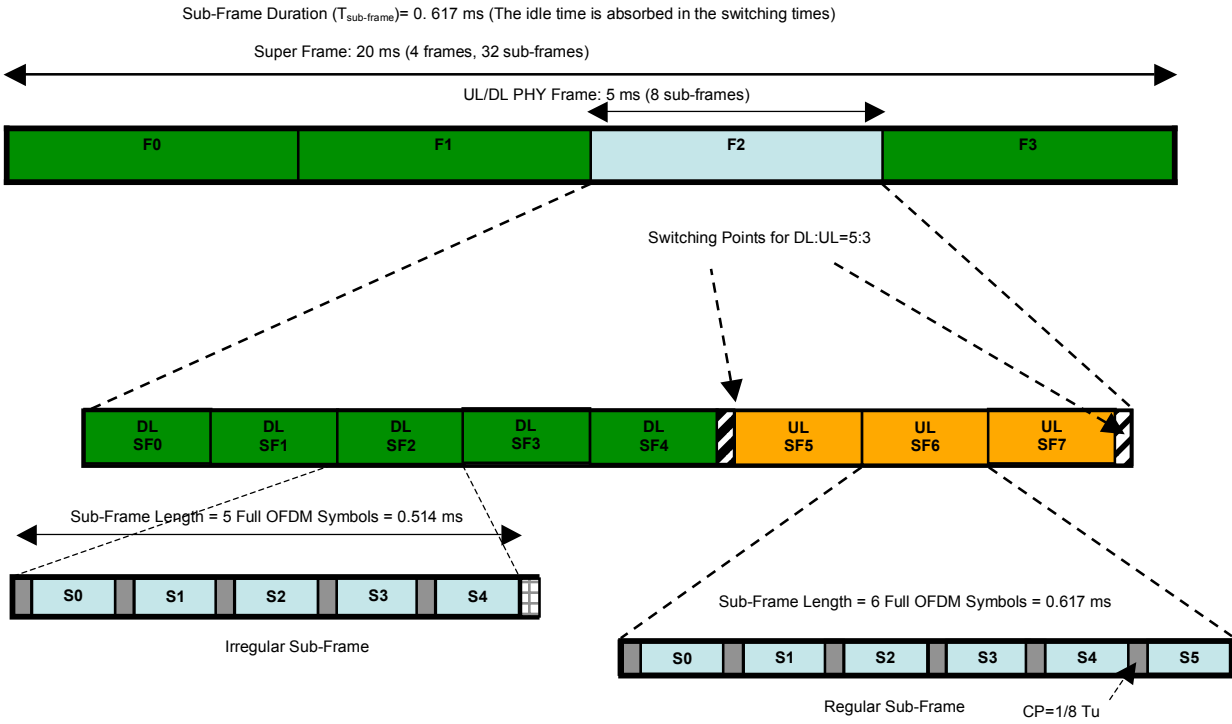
Sub-Frame Duration ($T_{sub-frame}$)= 0. 617 ms (The idle time is absorbed in the switching times)

Super Frame: 20 ms (4 frames, 32 sub-frames)

UL/DL PHY Frame: 5 ms (8 sub-frames)

F0

F1

F2

F3

Switching Points for DL:UL=5:3

DL SF0

DL SF1

DL SF2

DL SF3

DL SF4

UL SF5

UL SF6

UL SF7

Sub-Frame Length = 5 Full OFDM Symbols = 0.514 ms

S0

S1

S2

S3

S4

Irregular Sub-Frame

Sub-Frame Length = 6 Full OFDM Symbols = 0.617 ms

S0

S1

S2

S3

S4

S5

Regular Sub-Frame

CP=1/8 Tu